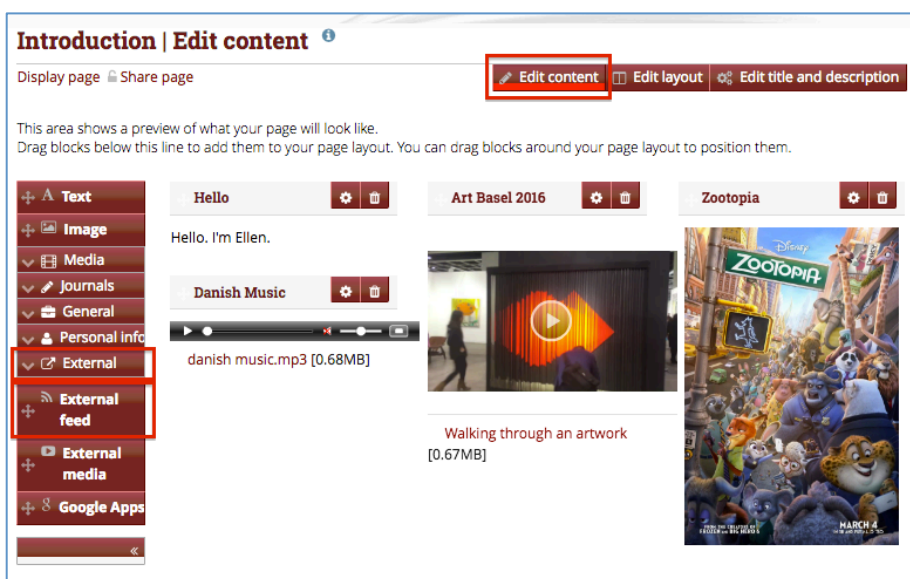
Introduction | Edit content

Display page Share page

Edit content Edit layout Edit title and description

This area shows a preview of what your page will look like.
Drag blocks below this line to add them to your page layout. You can drag blocks around your page layout to position them.

Text
Image
Media
Journals
General
Personal info
External
External feed
External media
Google Apps
«

Hello

Hello. I'm Ellen.

Danish Music

danish music.mp3 [0.68MB]

Art Basel 2016

Walking through an artwork [0.67MB]

Zootopia

DISNEY
ZOOTOPIA
MARCH 4